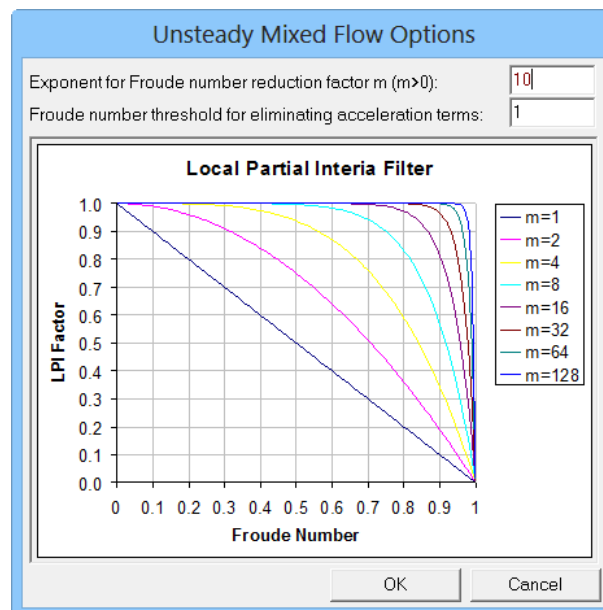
Unsteady Mixed Flow Options

Exponent for Froude number reduction factor m (m>0): 10

Froude number threshold for eliminating acceleration terms: 1

Local Partial Interia Filter

LPI Factor

1.0
0.9
0.8
0.7
0.6
0.5
0.4
0.3
0.2
0.1
0.0

0 0.1 0.2 0.3 0.4 0.5 0.6 0.7 0.8 0.9 1

Froude Number

m=1
m=2
m=4
m=8
m=16
m=32
m=64
m=128

OK Cancel